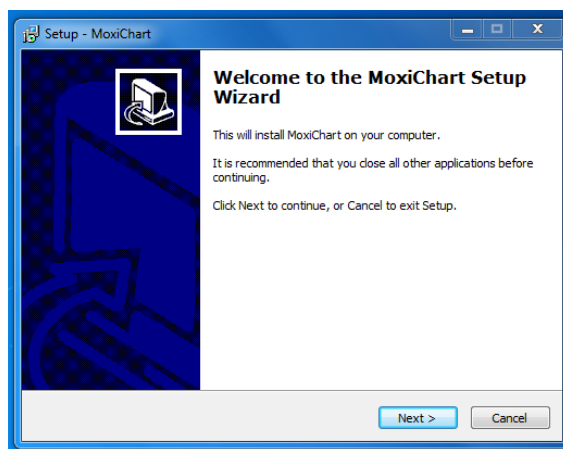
Setup - MoxiChart

Welcome to the MoxiChart Setup Wizard

This will install MoxiChart on your computer.

It is recommended that you close all other applications before continuing.

Click Next to continue, or Cancel to exit Setup.

Next >

Cancel